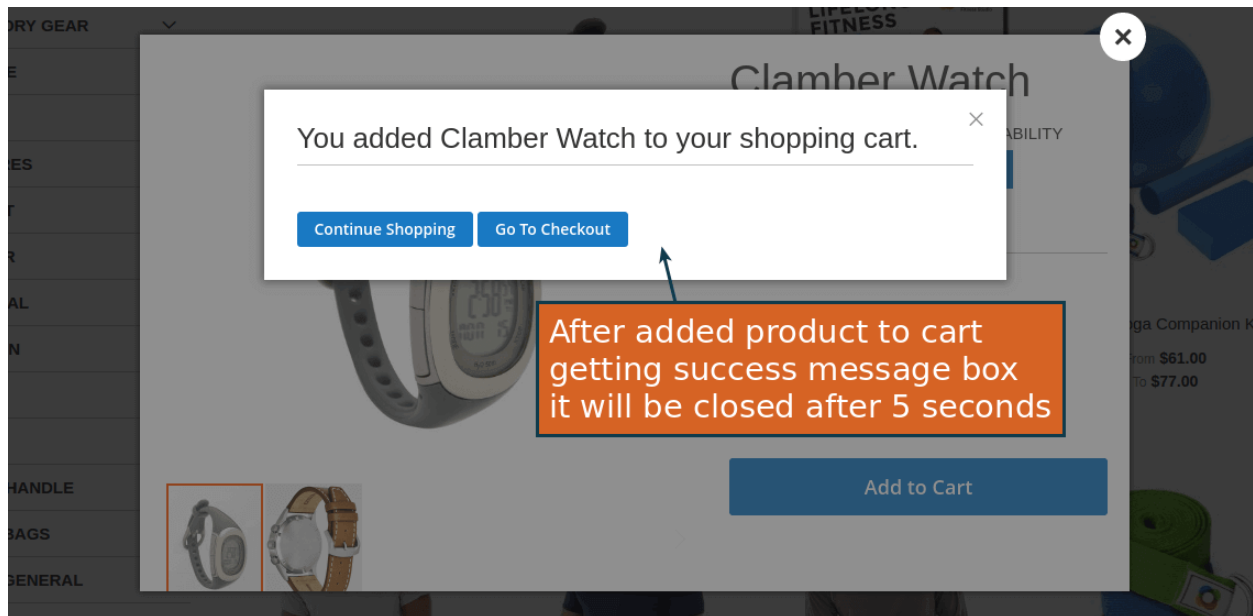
ORY GEAR
E
ES
T
R
AL
N
HANDLE
BAGS
GENERAL

LIFELONG FITNESS

Clamber Watch

ABILITY

You added Clamber Watch to your shopping cart.

×

Continue Shopping

Go To Checkout

After added product to cart getting success message box it will be closed after 5 seconds

oga Companion K
rom $61.00
To $77.00

Add to Cart